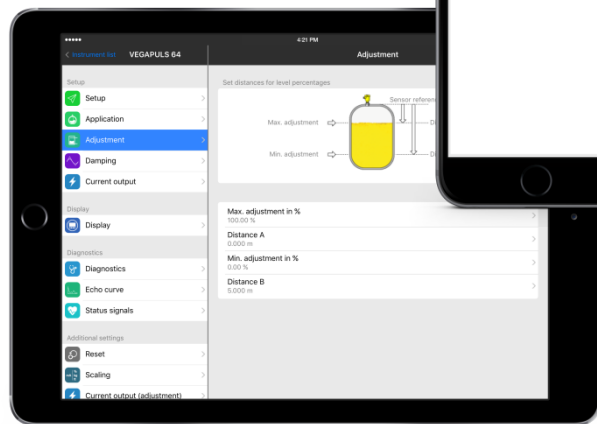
●●●●● 4:21 PM

< Instrument list VEGAPULS 64

Adjustment

Setup

Setup

Application

Adjustment

Damping

Current output

Display

Display

Diagnostics

Diagnostics

Echo curve

Status signals

Additional settings

Reset

Scaling

Current output (adjustment)

Set distances for level percentages

Sensor referen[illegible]

Max. adjustment

Min. adjustment

D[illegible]

D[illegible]

Max. adjustment in %
100.00 %

Distance A
0.000 m

Min. adjustment in %
0.00 %

Distance B
5.000 m